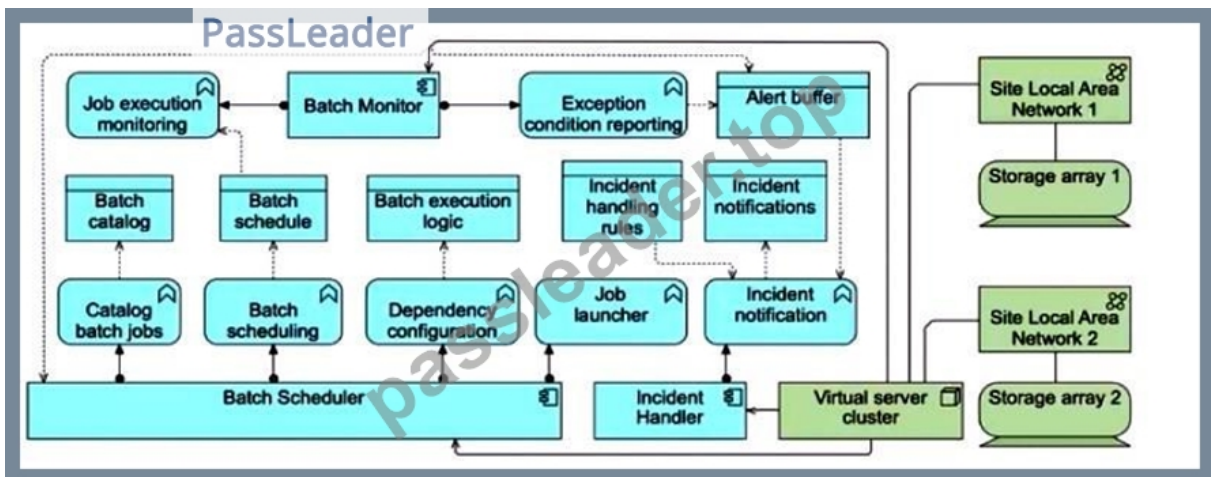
PassLeader

Job execution monitoring

Batch Monitor

Exception condition reporting

Alert buffer

Site Local Area Network 1

Storage array 1

Batch catalog

Batch schedule

Batch execution logic

Incident handling rules

Incident notifications

Catalog batch jobs

Batch scheduling

Dependency configuration

Job launcher

Incident notification

Site Local Area Network 2

Storage array 2

Batch Scheduler

Incident Handler

Virtual server cluster

passleader.top